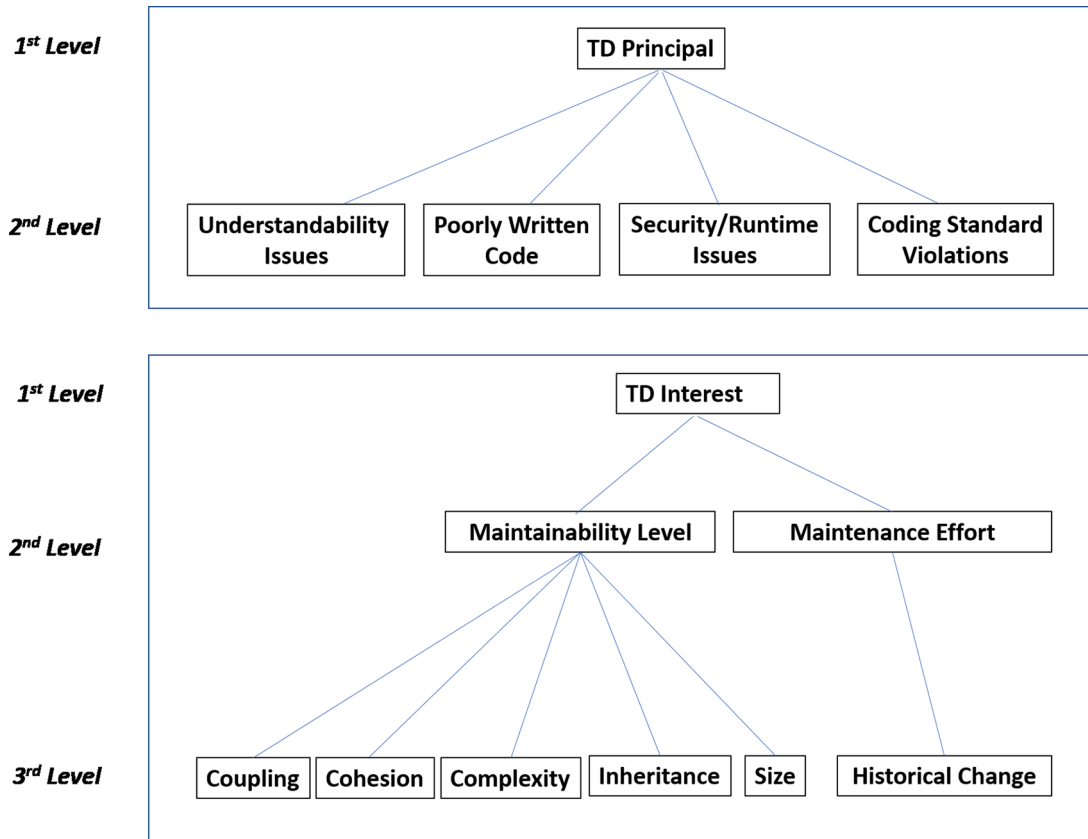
1$^{st}$ Level

TD Principal

2$^{nd}$ Level

Understandability Issues

Poorly Written Code

Security/Runtime Issues

Coding Standard Violations

1$^{st}$ Level

TD Interest

2$^{nd}$ Level

Maintainability Level

Maintenance Effort

3$^{rd}$ Level

Coupling

Cohesion

Complexity

Inheritance

Size

Historical Change